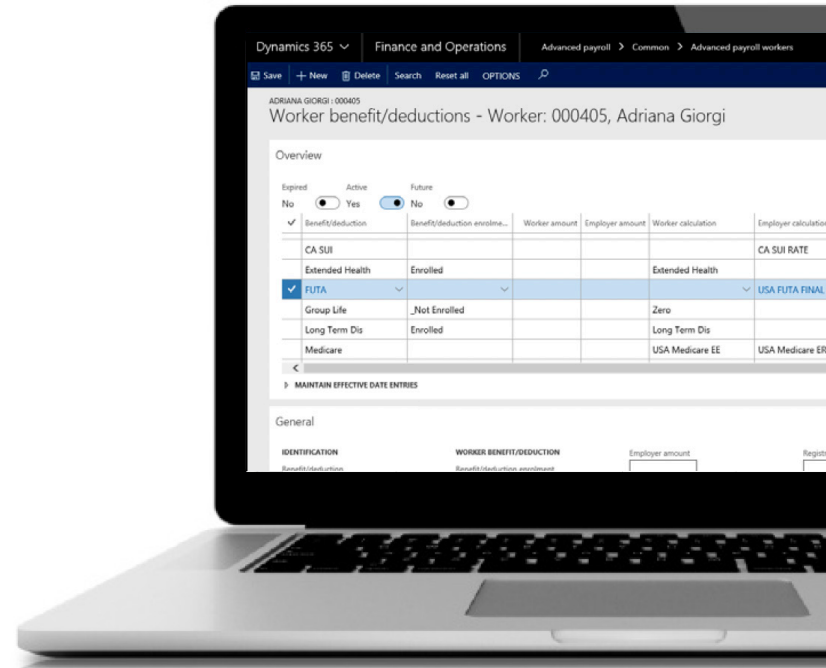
Dynamics 365 ∨ Finance and Operations Advanced payroll > Common > Advanced payroll workers

Save + New Delete Search Reset all OPTIONS

ADRIANA GIORGI : 000405
Worker benefit/deductions - Worker: 000405, Adriana Giorgi

Overview

Expired No Active Yes Future No

| ✓ | Benefit/deduction | Benefit/deduction enrolme... | Worker amount | Employer amount | Worker calculation | Employer calculation |
|---|---|---|---|---|---|---|
| | CA SUI | | | | | CA SUI RATE |
| | Extended Health | Enrolled | | | Extended Health | |
| ✓ | FUTA | | | | | USA FUTA FINAL |
| | Group Life | _Not Enrolled | | | Zero | |
| | Long Term Dis | Enrolled | | | Long Term Dis | |
| | Medicare | | | | USA Medicare EE | USA Medicare ER |

MAINTAIN EFFECTIVE DATE ENTRIES

General

IDENTIFICATION
Benefit/deduction

WORKER BENEFIT/DEDUCTION
Benefit/deduction enrollment

Employer amount

Regist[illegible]